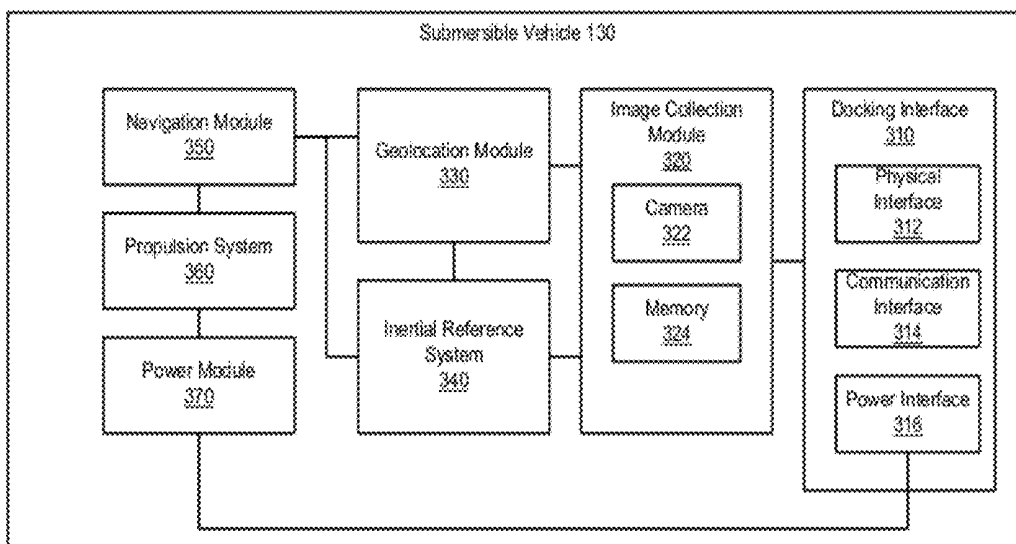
Submersible Vehicle 130

Navigation Module
350

Propulsion System
360

Power Module
370

Geolocation Module
330

Inertial Reference System
340

Image Collection Module
320

Camera
322

Memory
324

Docking Interface
310

Physical Interface
312

Communication Interface
314

Power Interface
316